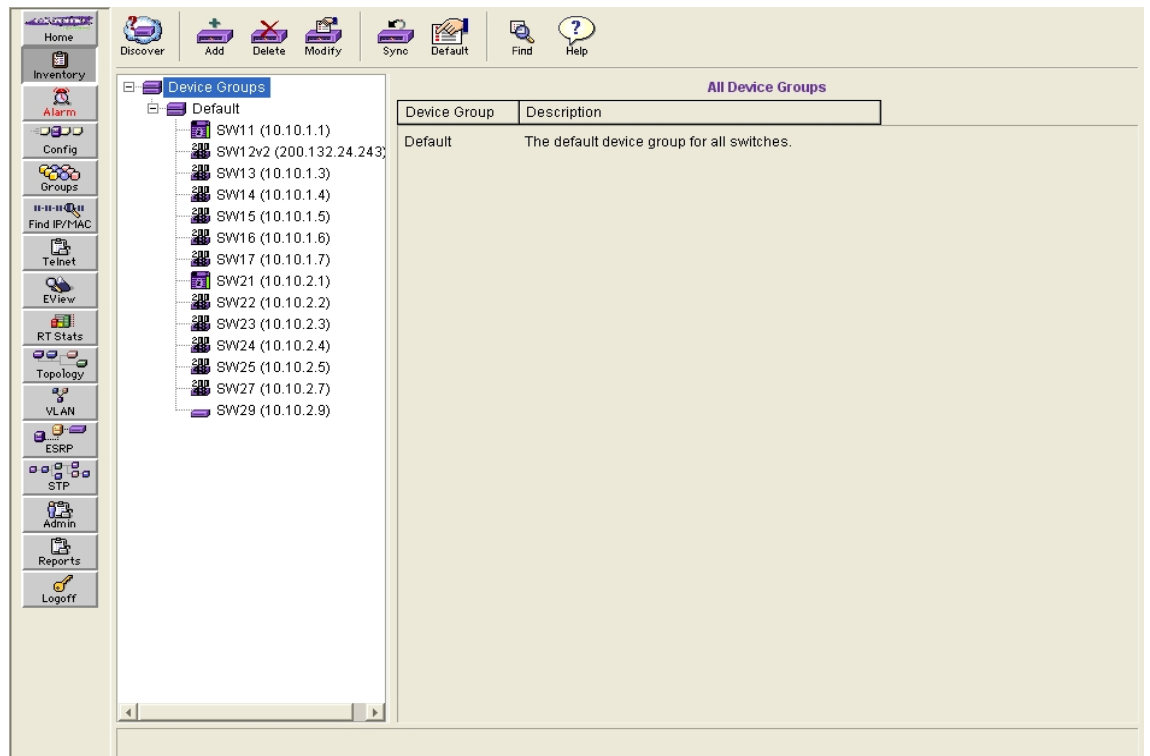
Home
Inventory
Alarm
Config
Groups
Find IP/MAC
Telnet
EView
RT Stats
Topology
VLAN
ESRP
STP
Admin
Reports
Logoff

Discover Add Delete Modify Sync Default Find Help

Device Groups
Default
SW11 (10.10.1.1)
SW12v2 (200.132.24.243)
SW13 (10.10.1.3)
SW14 (10.10.1.4)
SW15 (10.10.1.5)
SW16 (10.10.1.6)
SW17 (10.10.1.7)
SW21 (10.10.2.1)
SW22 (10.10.2.2)
SW23 (10.10.2.3)
SW24 (10.10.2.4)
SW25 (10.10.2.5)
SW27 (10.10.2.7)
SW29 (10.10.2.9)

All Device Groups

| Device Group | Description |
|---|---|
| Default | The default device group for all switches. |